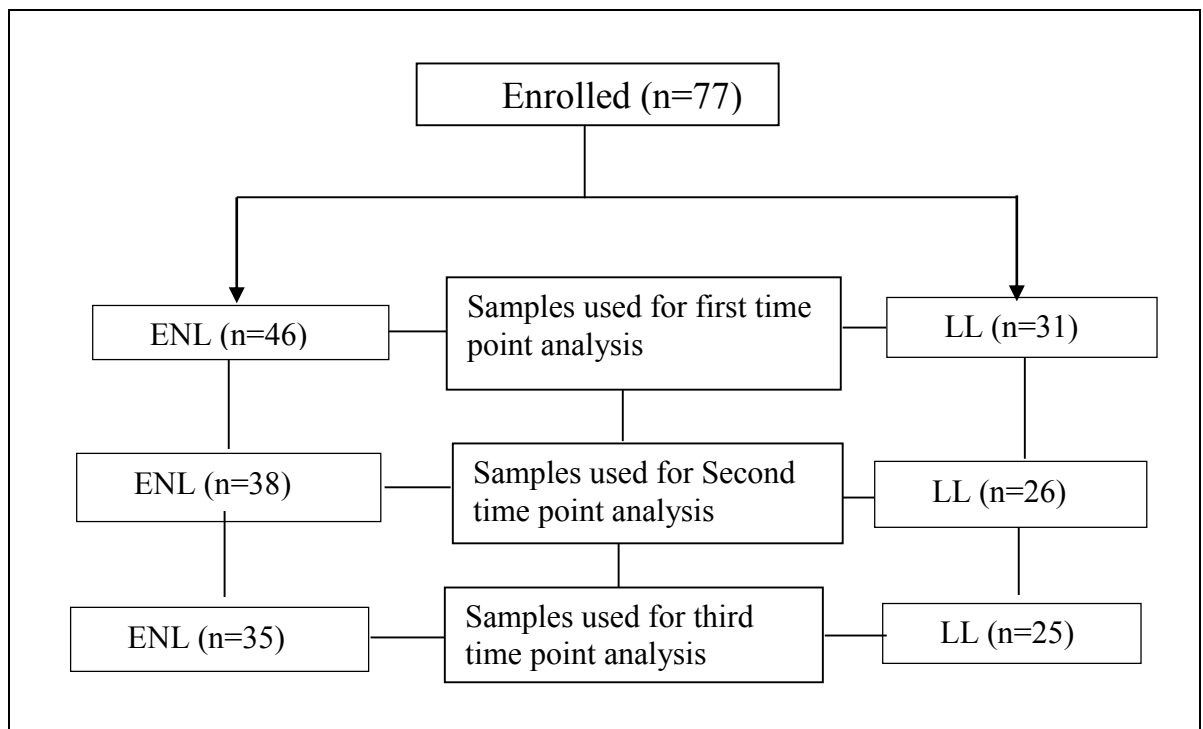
Enrolled (n=77)

ENL (n=46)

Samples used for first time point analysis

LL (n=31)

ENL (n=38)

Samples used for Second time point analysis

LL (n=26)

ENL (n=35)

Samples used for third time point analysis

LL (n=25)